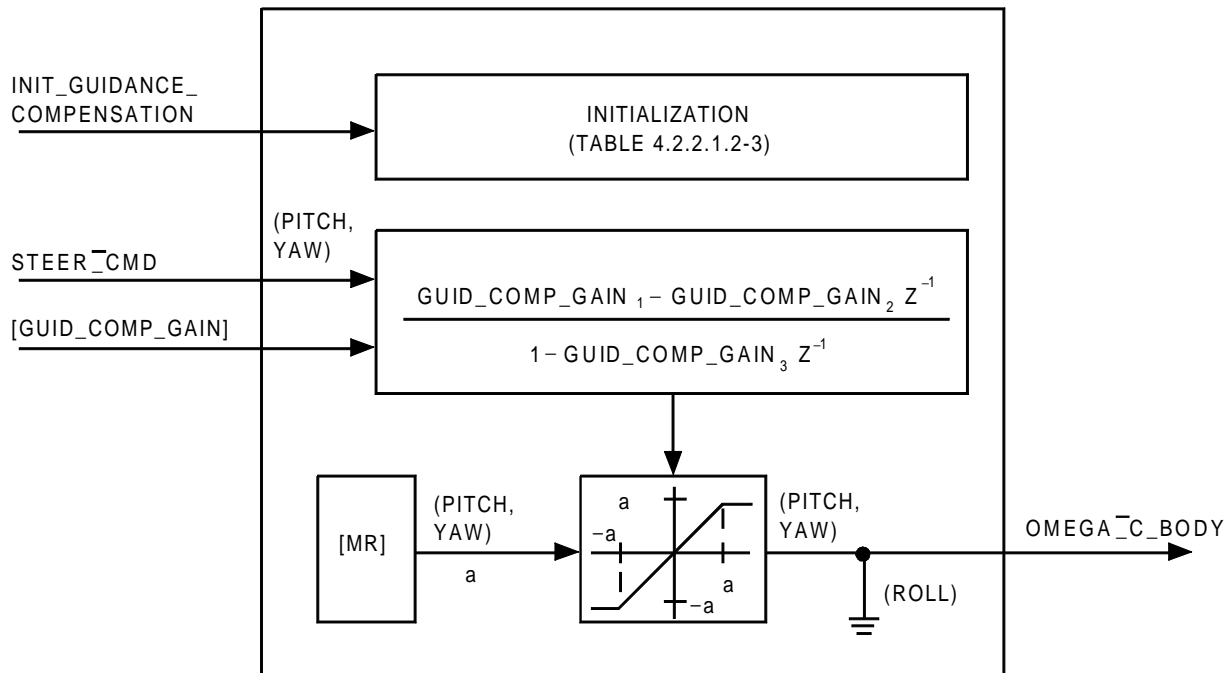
INIT_GUIDANCE_ COMPENSATION

INITIALIZATION (TABLE 4.2.2.1.2-3)

(PITCH, YAW)

STEER_CMD

[GUID_COMP_GAIN]

$\frac{GUID\_COMP\_GAIN_1 - GUID\_COMP\_GAIN_2 Z^{-1}}{1 - GUID\_COMP\_GAIN_3 Z^{-1}}$

[MR]

(PITCH, YAW)

a

a

−a

a

−a

(PITCH, YAW)

OMEGA_C_BODY

(ROLL)